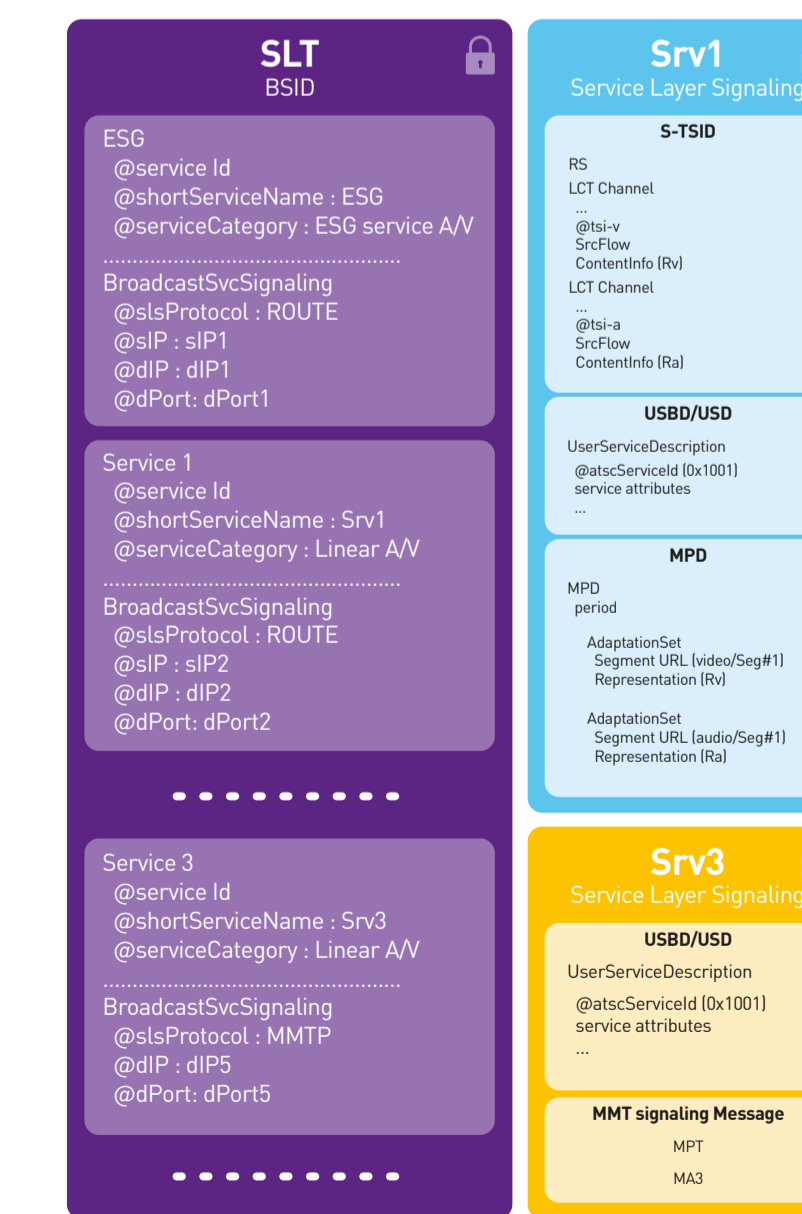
SLT
BSID

ESG
@service Id
@shortServiceName : ESG
@serviceCategory : ESG service A/V
BroadcastSvcSignaling
@slsProtocol : ROUTE
@sIP : sIP1
@dIP : dIP1
@dPort: dPort1

Service 1
@service Id
@shortServiceName : Srv1
@serviceCategory : Linear A/V
BroadcastSvcSignaling
@slsProtocol : ROUTE
@sIP : sIP2
@dIP : dIP2
@dPort: dPort2

Service 3
@service Id
@shortServiceName : Srv3
@serviceCategory : Linear A/V
BroadcastSvcSignaling
@slsProtocol : MMTP
@dIP : dIP5
@dPort: dPort5

Srv1
Service Layer Signaling

S-TSID
RS
LCT Channel
...
@tsi-v
SrcFlow
ContentInfo (Rv)
LCT Channel
...
@tsi-a
SrcFlow
ContentInfo (Ra)

USBD/USD
UserServiceDescription
@atscServiceId (0x1001)
service attributes
...

MPD
MPD
period
AdaptationSet
Segment URL (video/Seg#1)
Representation (Rv)
AdaptationSet
Segment URL (audio/Seg#1)
Representation (Ra)

Srv3
Service Layer Signaling

USBD/USD
UserServiceDescription
@atscServiceId (0x1001)
service attributes
...

MMT signaling Message
MPT
MA3